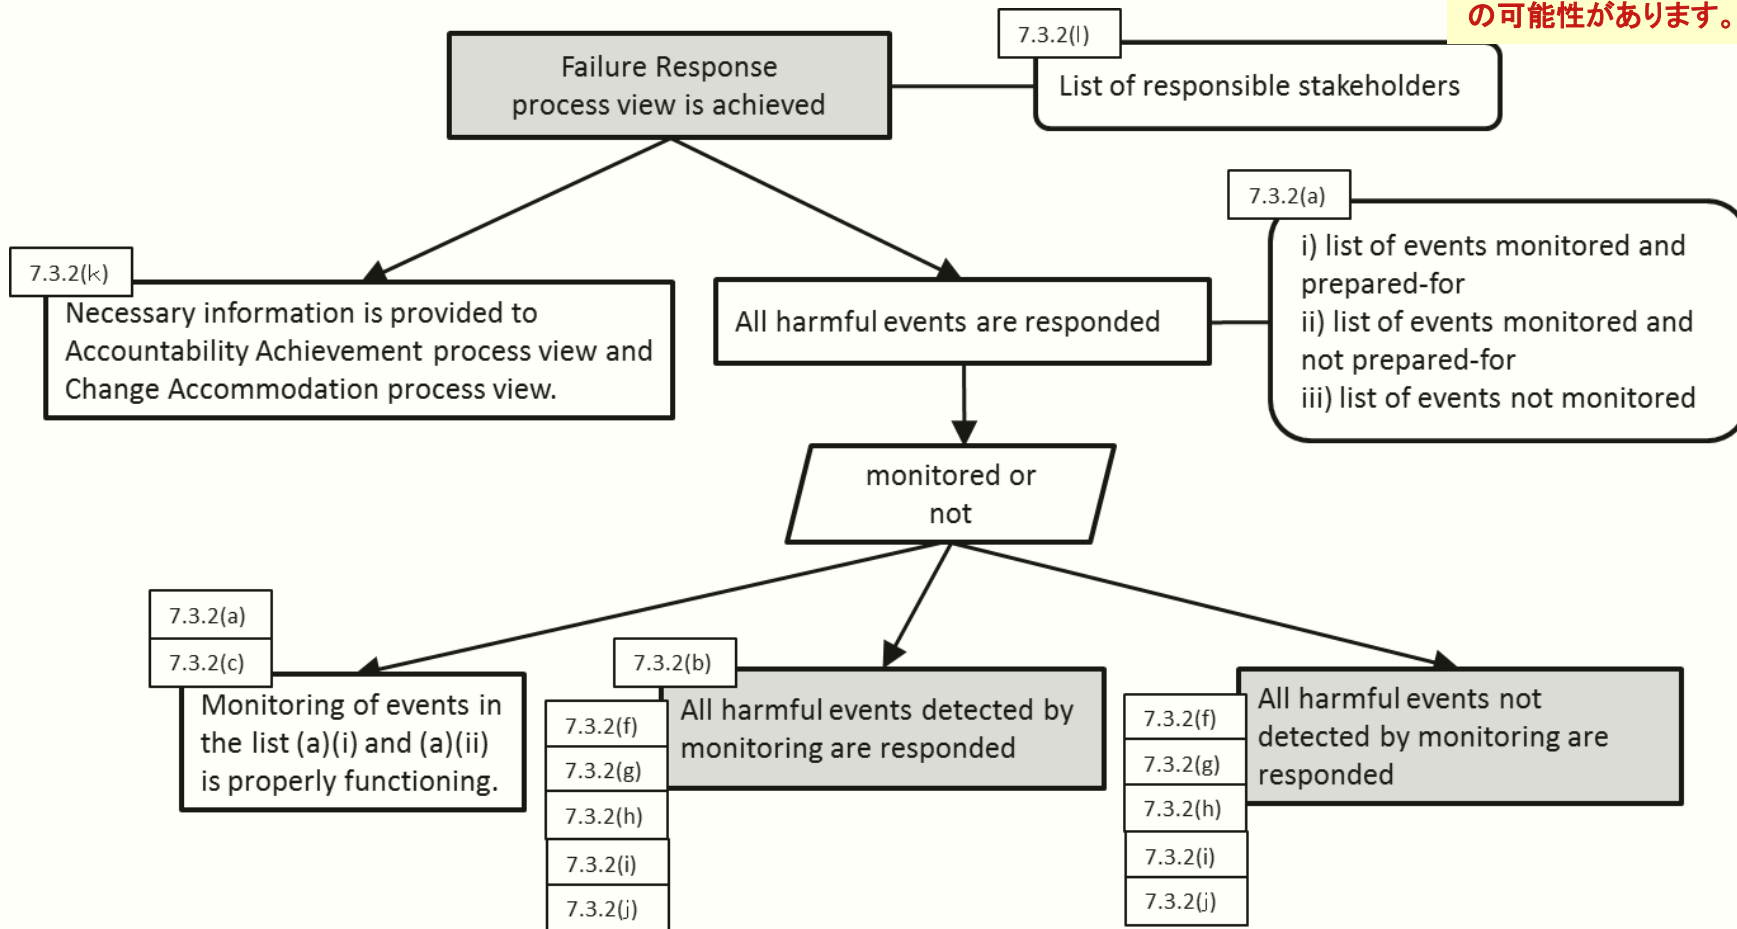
の可能性があります。

Failure Response process view is achieved

7.3.2(l)

List of responsible stakeholders

7.3.2(a)

i) list of events monitored and prepared-for
ii) list of events monitored and not prepared-for
iii) list of events not monitored

7.3.2(k)

Necessary information is provided to Accountability Achievement process view and Change Accommodation process view.

All harmful events are responded

monitored or not

7.3.2(a)

7.3.2(c)

Monitoring of events in the list (a)(i) and (a)(ii) is properly functioning.

7.3.2(b)

All harmful events detected by monitoring are responded

7.3.2(f)

7.3.2(g)

7.3.2(h)

7.3.2(i)

7.3.2(j)

All harmful events not detected by monitoring are responded

7.3.2(f)

7.3.2(g)

7.3.2(h)

7.3.2(i)

7.3.2(j)